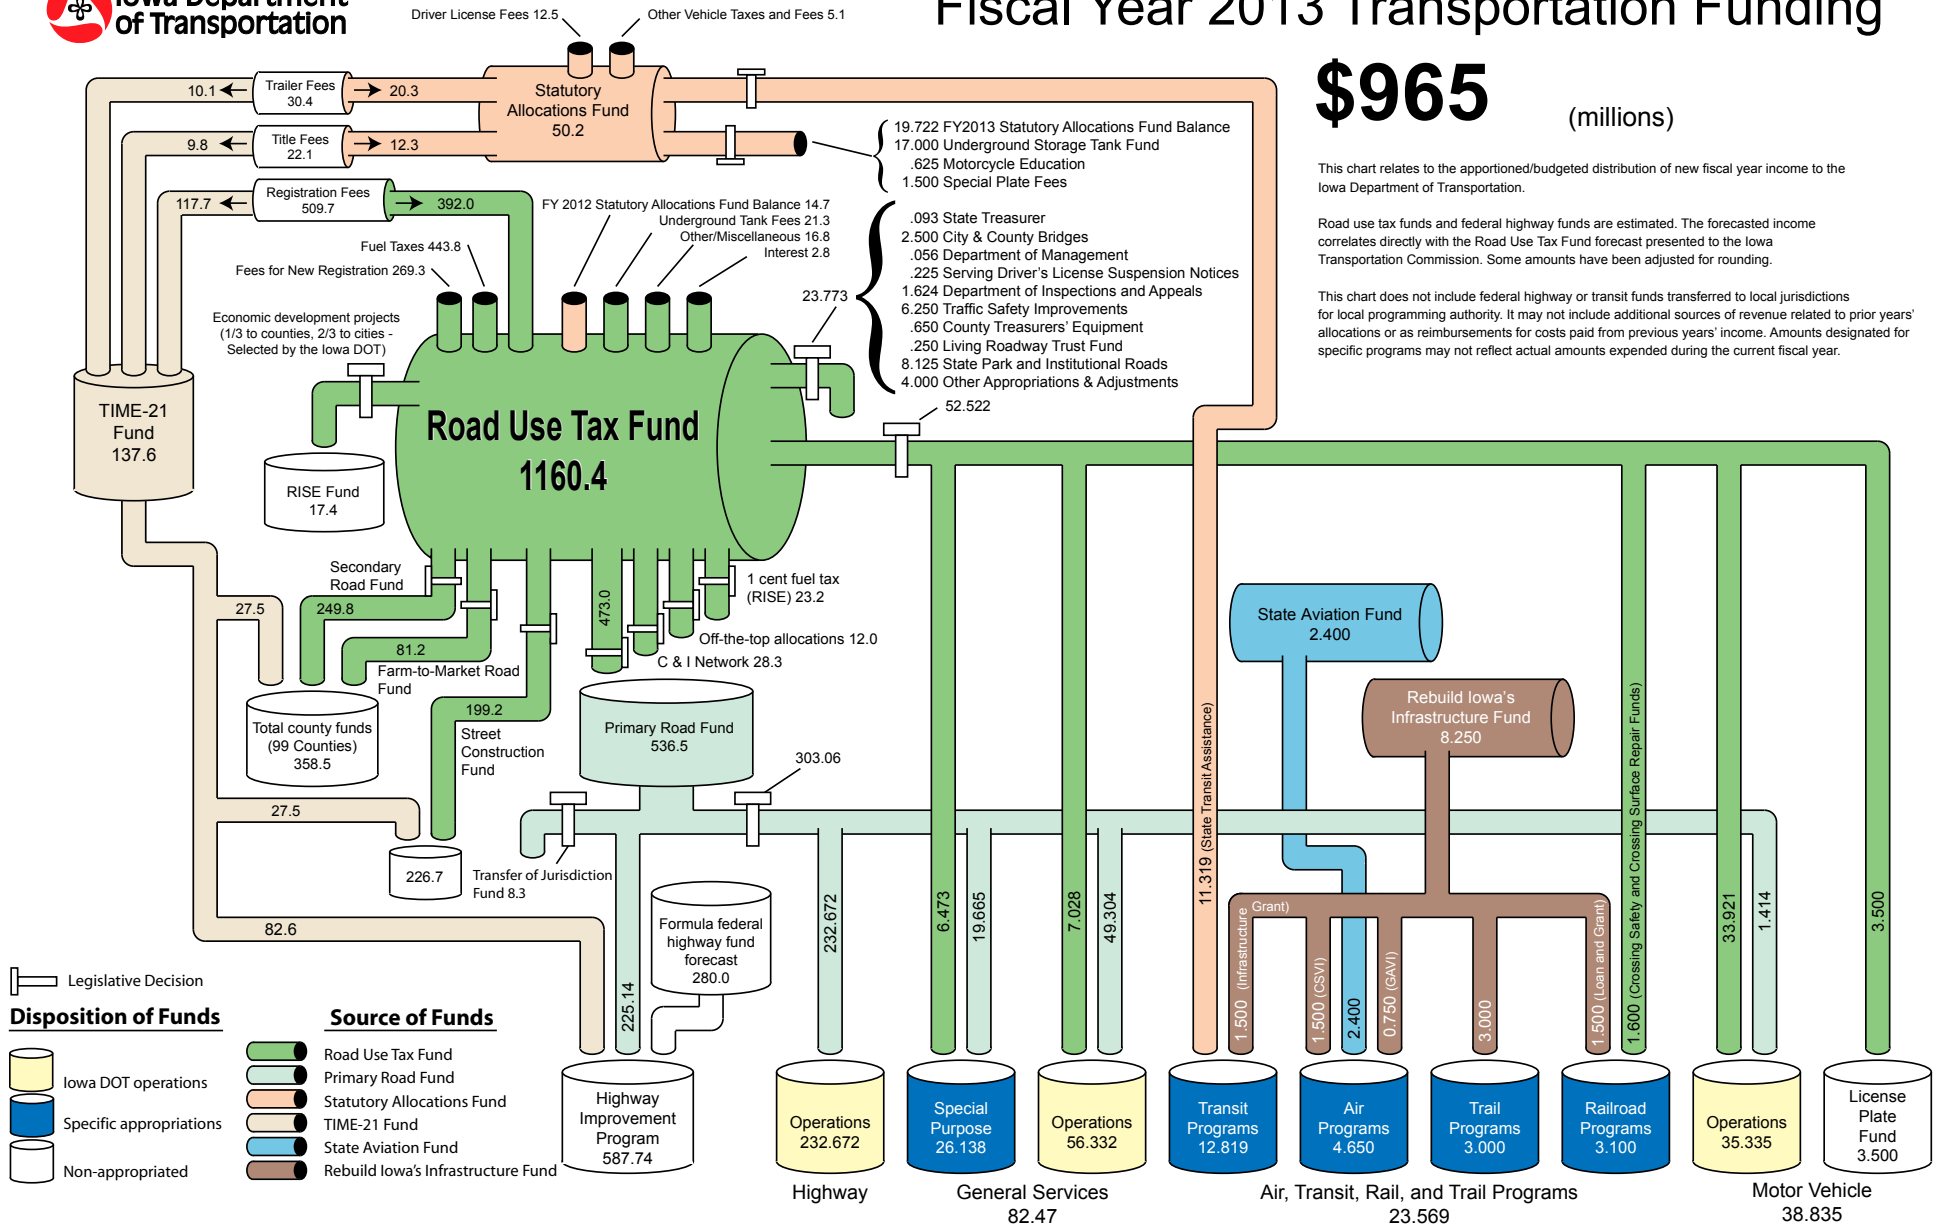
Iowa Department of Transportation

Fiscal Year 2013 Transportation Funding

$965 (millions)

This chart relates to the apportioned/budgeted distribution of new fiscal year income to the Iowa Department of Transportation.

Road use tax funds and federal highway funds are estimated. The forecasted income correlates directly with the Road Use Tax Fund forecast presented to the Iowa Transportation Commission. Some amounts have been adjusted for rounding.

This chart does not include federal highway or transit funds transferred to local jurisdictions for local programming authority. It may not include additional sources of revenue related to prior years' allocations or as reimbursements for costs paid from previous years' income. Amounts designated for specific programs may not reflect actual amounts expended during the current fiscal year.

Driver License Fees 12.5
Other Vehicle Taxes and Fees 5.1
Statutory Allocations Fund 50.2
10.1
Trailer Fees 30.4
20.3
9.8
Title Fees 22.1
12.3
117.7
Registration Fees 509.7
392.0
19.722 FY2013 Statutory Allocations Fund Balance
17.000 Underground Storage Tank Fund
.625 Motorcycle Education
1.500 Special Plate Fees
FY 2012 Statutory Allocations Fund Balance 14.7
Underground Tank Fees 21.3
Other/Miscellaneous 16.8
Interest 2.8
Fuel Taxes 443.8
Fees for New Registration 269.3
.093 State Treasurer
2.500 City & County Bridges
.056 Department of Management
.225 Serving Driver's License Suspension Notices
1.624 Department of Inspections and Appeals
6.250 Traffic Safety Improvements
.650 County Treasurers' Equipment
.250 Living Roadway Trust Fund
8.125 State Park and Institutional Roads
4.000 Other Appropriations & Adjustments
23.773
52.522
Economic development projects (1/3 to counties, 2/3 to cities - Selected by the Iowa DOT)
TIME-21 Fund 137.6
Road Use Tax Fund 1160.4
RISE Fund 17.4
Secondary Road Fund
27.5
249.8
81.2
Farm-to-Market Road Fund
473.0
1 cent fuel tax (RISE) 23.2
Off-the-top allocations 12.0
C & I Network 28.3
199.2
Street Construction Fund
Total county funds (99 Counties) 358.5
Primary Road Fund 536.5
303.06
27.5
226.7
Transfer of Jurisdiction Fund 8.3
82.6
Formula federal highway fund forecast 280.0
225.14
232.672
State Aviation Fund 2.400
Rebuild Iowa's Infrastructure Fund 8.250
11.319 (State Transit Assistance)
6.473
19.665
7.028
49.304
1.500 (Infrastructure Grant)
1.500 (CSVI)
2.400
0.750 (GAVI)
3.000
1.500 (Loan and Grant)
1.600 (Crossing Safety and Crossing Surface Repair Funds)
33.921
1.414
3.500
Legislative Decision
Disposition of Funds
Iowa DOT operations
Specific appropriations
Non-appropriated
Source of Funds
Road Use Tax Fund
Primary Road Fund
Statutory Allocations Fund
TIME-21 Fund
State Aviation Fund
Rebuild Iowa's Infrastructure Fund
Highway Improvement Program 587.74
Operations 232.672
Special Purpose 26.138
Operations 56.332
Transit Programs 12.819
Air Programs 4.650
Trail Programs 3.000
Railroad Programs 3.100
Operations 35.335
License Plate Fund 3.500
Highway
General Services 82.47
Air, Transit, Rail, and Trail Programs 23.569
Motor Vehicle 38.835